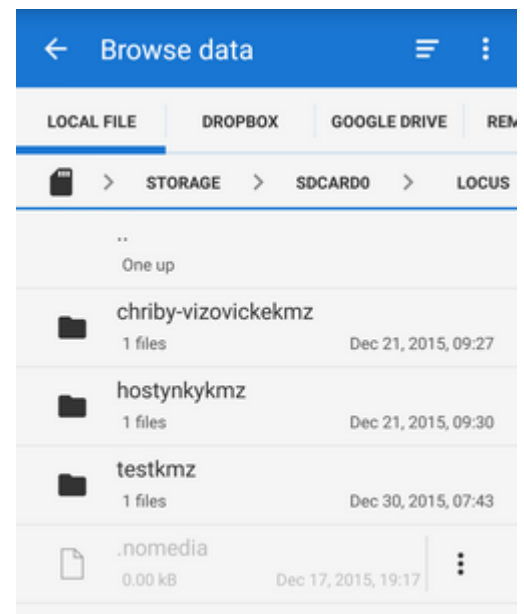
Browse data

LOCAL FILE
DROPBOX
GOOGLE DRIVE
REM

STORAGE > SDCARD0 > LOCUS

..
One up

chriby-vizovickekmz
1 files
Dec 21, 2015, 09:27

hostynkykmz
1 files
Dec 21, 2015, 09:30

testkmz
1 files
Dec 30, 2015, 07:43

.nomedia
0.00 kB
Dec 17, 2015, 19:17